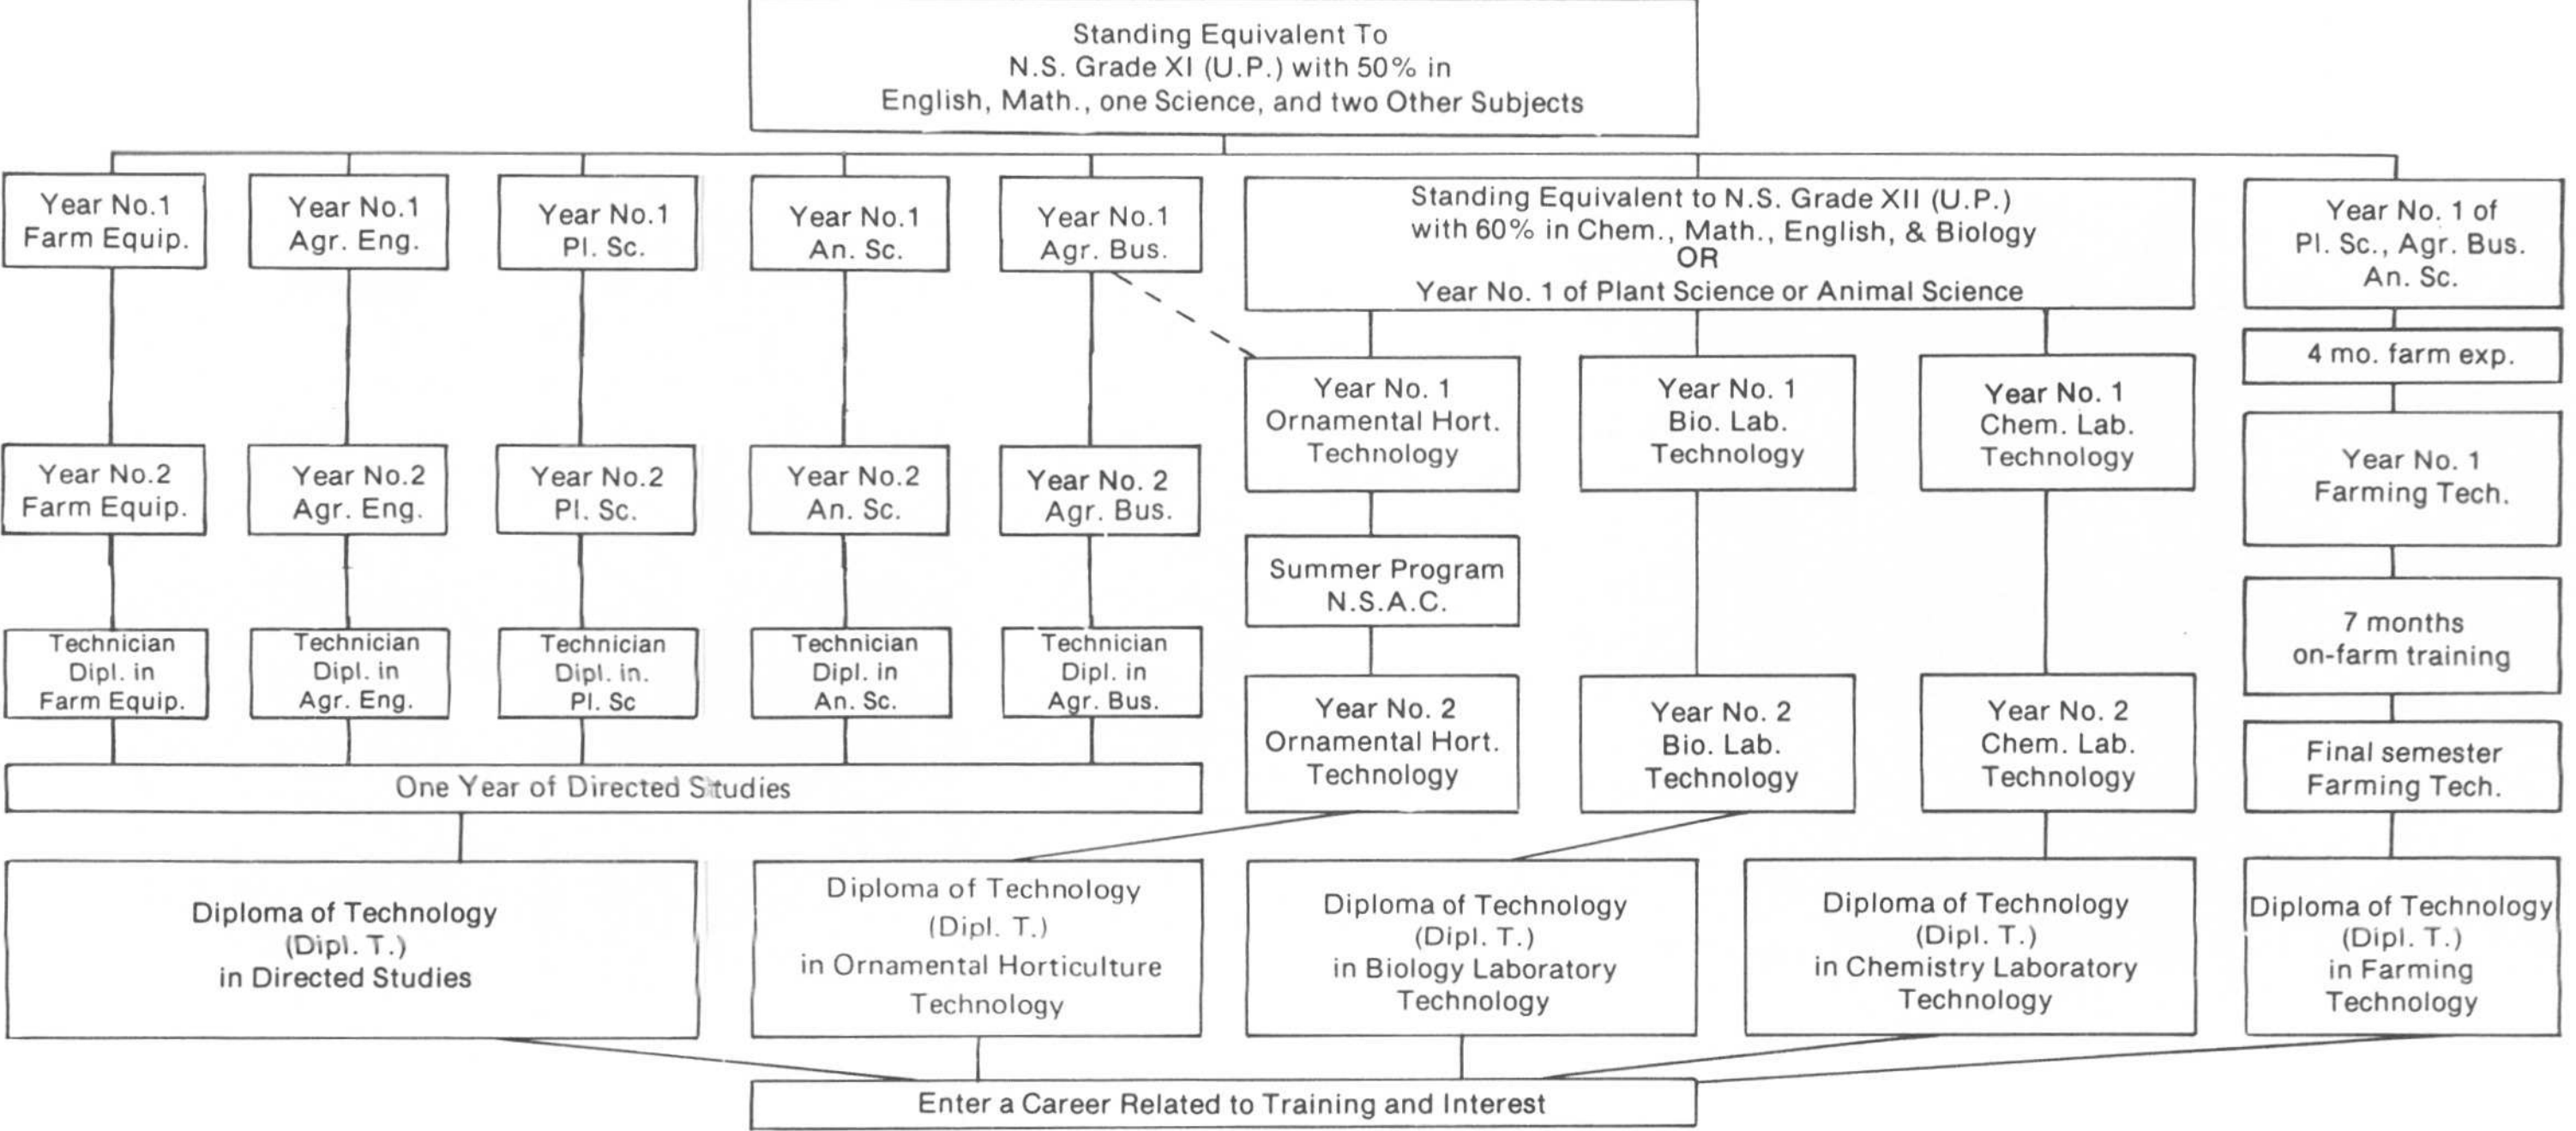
Standing Equivalent To
N.S. Grade XI (U.P.) with 50% in
English, Math., one Science, and two Other Subjects

Year No.1
Farm Equip.

Year No.1
Agr. Eng.

Year No.1
Pl. Sc.

Year No.1
An. Sc.

Year No.1
Agr. Bus.

Standing Equivalent to N.S. Grade XII (U.P.)
with 60% in Chem., Math., English, & Biology
OR
Year No. 1 of Plant Science or Animal Science

Year No. 1 of
Pl. Sc., Agr. Bus.
An. Sc.

4 mo. farm exp.

Year No. 1
Ornamental Hort.
Technology

Year No. 1
Bio. Lab.
Technology

Year No. 1
Chem. Lab.
Technology

Year No. 1
Farming Tech.

Year No.2
Farm Equip.

Year No.2
Agr. Eng.

Year No.2
Pl. Sc.

Year No.2
An. Sc.

Year No. 2
Agr. Bus.

Summer Program
N.S.A.C.

7 months
on-farm training

Technician
Dipl. in
Farm Equip.

Technician
Dipl. in
Agr. Eng.

Technician
Dipl. in.
Pl. Sc

Technician
Dipl. in
An. Sc.

Technician
Dipl. in
Agr. Bus.

Year No. 2
Ornamental Hort.
Technology

Year No. 2
Bio. Lab.
Technology

Year No. 2
Chem. Lab.
Technology

Final semester
Farming Tech.

One Year of Directed Studies

Diploma of Technology
(Dipl. T.)
in Directed Studies

Diploma of Technology
(Dipl. T.)
in Ornamental Horticulture
Technology

Diploma of Technology
(Dipl. T.)
in Biology Laboratory
Technology

Diploma of Technology
(Dipl. T.)
in Chemistry Laboratory
Technology

Diploma of Technology
(Dipl. T.)
in Farming
Technology

Enter a Career Related to Training and Interest